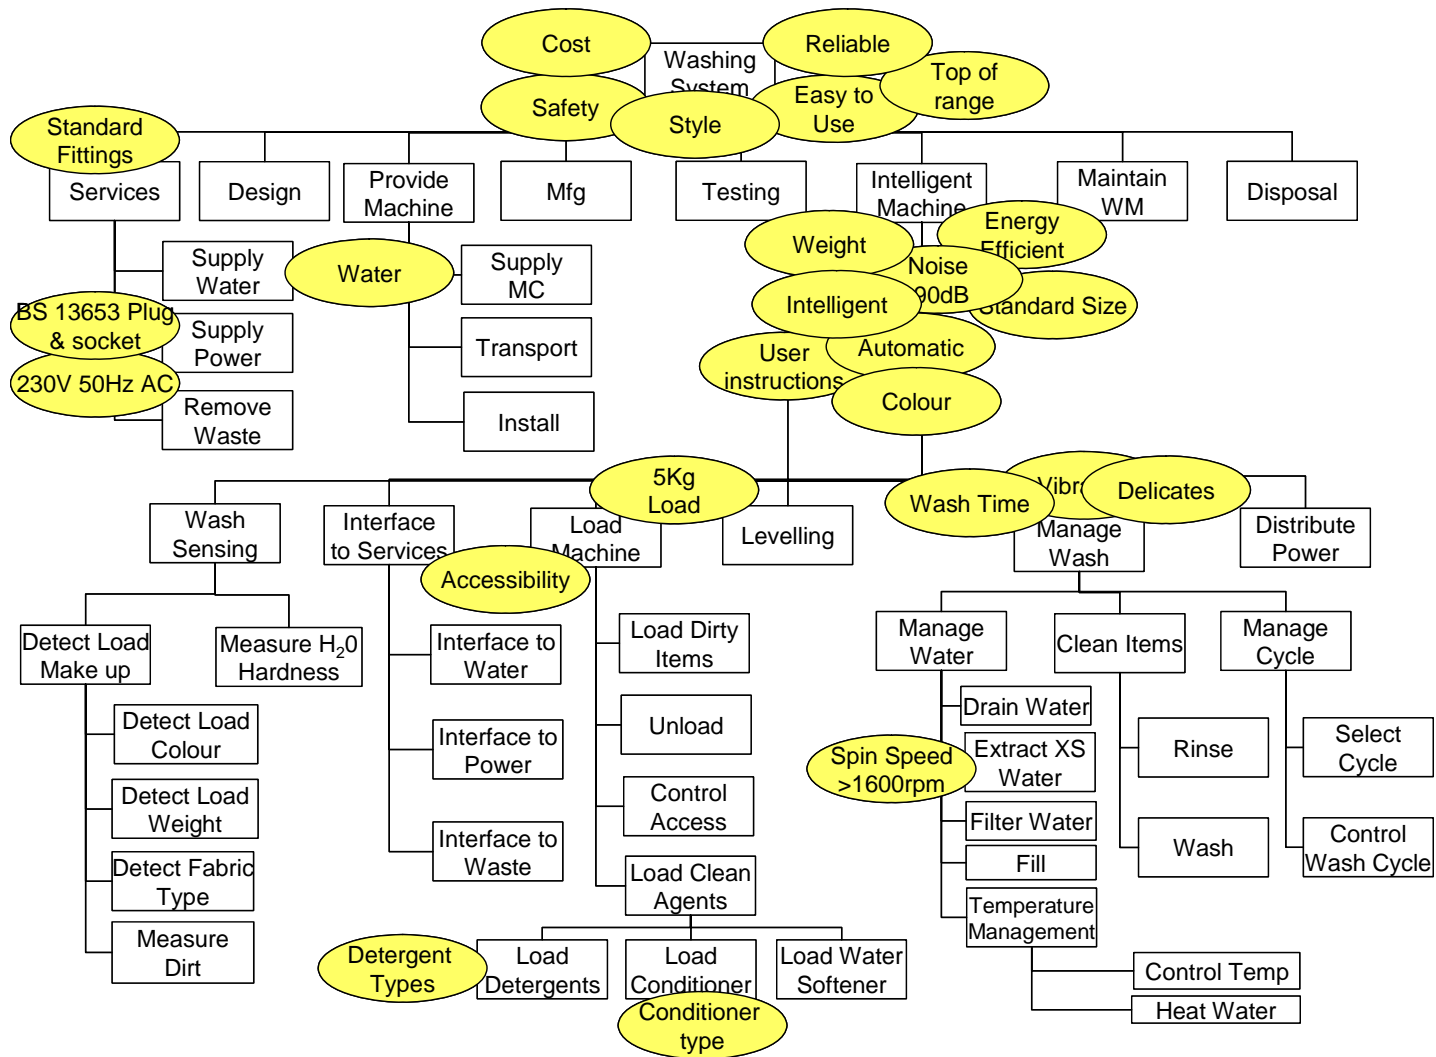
Cost
Washing System
Reliable
Top of range
Safety
Easy to Use
Style
Standard Fittings
Services
Design
Provide Machine
Mfg
Testing
Intelligent Machine
Maintain WM
Disposal
Supply Water
Water
Supply MC
Weight
Energy Efficient
Noise 90dB
BS 13653 Plug & socket
Supply Power
Intelligent
Standard Size
Transport
User instructions
Automatic
230V 50Hz AC
Remove Waste
Install
Colour
5Kg Load
Vibr
Delicates
Wash Time
Wash Sensing
Interface to Services
Load Machine
Levelling
Manage Wash
Distribute Power
Accessibility
Detect Load Make up
Measure $H_20$ Hardness
Interface to Water
Load Dirty Items
Manage Water
Clean Items
Manage Cycle
Detect Load Colour
Unload
Drain Water
Interface to Power
Extract XS Water
Rinse
Select Cycle
Detect Load Weight
Spin Speed >1600rpm
Control Access
Filter Water
Control Wash Cycle
Interface to Waste
Wash
Detect Fabric Type
Load Clean Agents
Fill
Temperature Management
Measure Dirt
Detergent Types
Load Detergents
Load Conditioner
Load Water Softener
Control Temp
Conditioner type
Heat Water